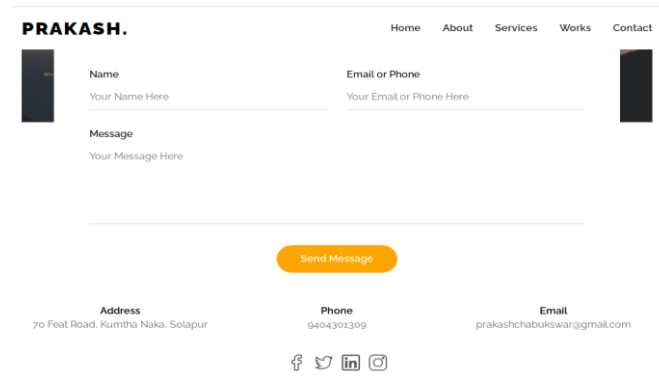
PRAKASH.

Home About Services Works Contact

Name
Your Name Here

Email or Phone
Your Email or Phone Here

Message
Your Message Here

Send Message

Address
70 Feat Road, Kumtha Naka, Solapur

Phone
9404301309

Email
prakashchabukswar@gmail.com